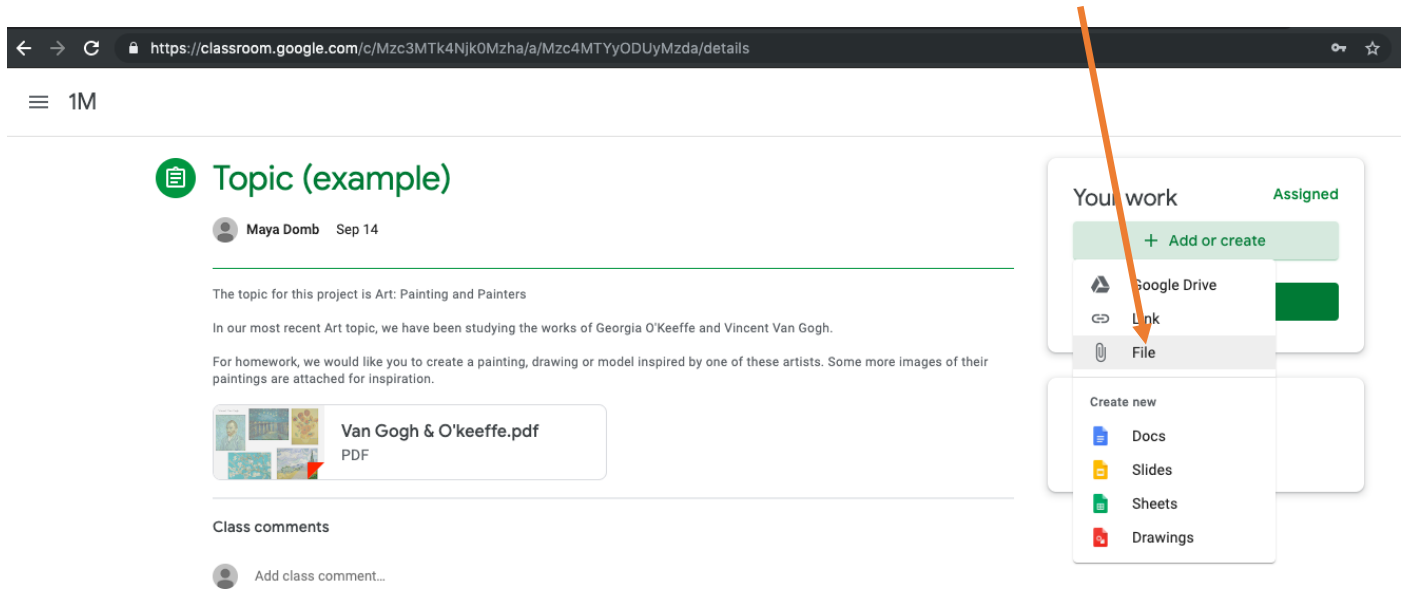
https://classroom.google.com/c/Mzc3MTk4Njk0Mzha/a/Mzc4MTYyODUyMzda/details

1M

Topic (example)

Maya Domb Sep 14

The topic for this project is Art: Painting and Painters

In our most recent Art topic, we have been studying the works of Georgia O'Keeffe and Vincent Van Gogh.

For homework, we would like you to create a painting, drawing or model inspired by one of these artists. Some more images of their paintings are attached for inspiration.

Van Gogh & O'keeffe.pdf
PDF

Class comments

Add class comment...

Your work Assigned

+ Add or create

Google Drive
Link
File

Create new
Docs
Slides
Sheets
Drawings